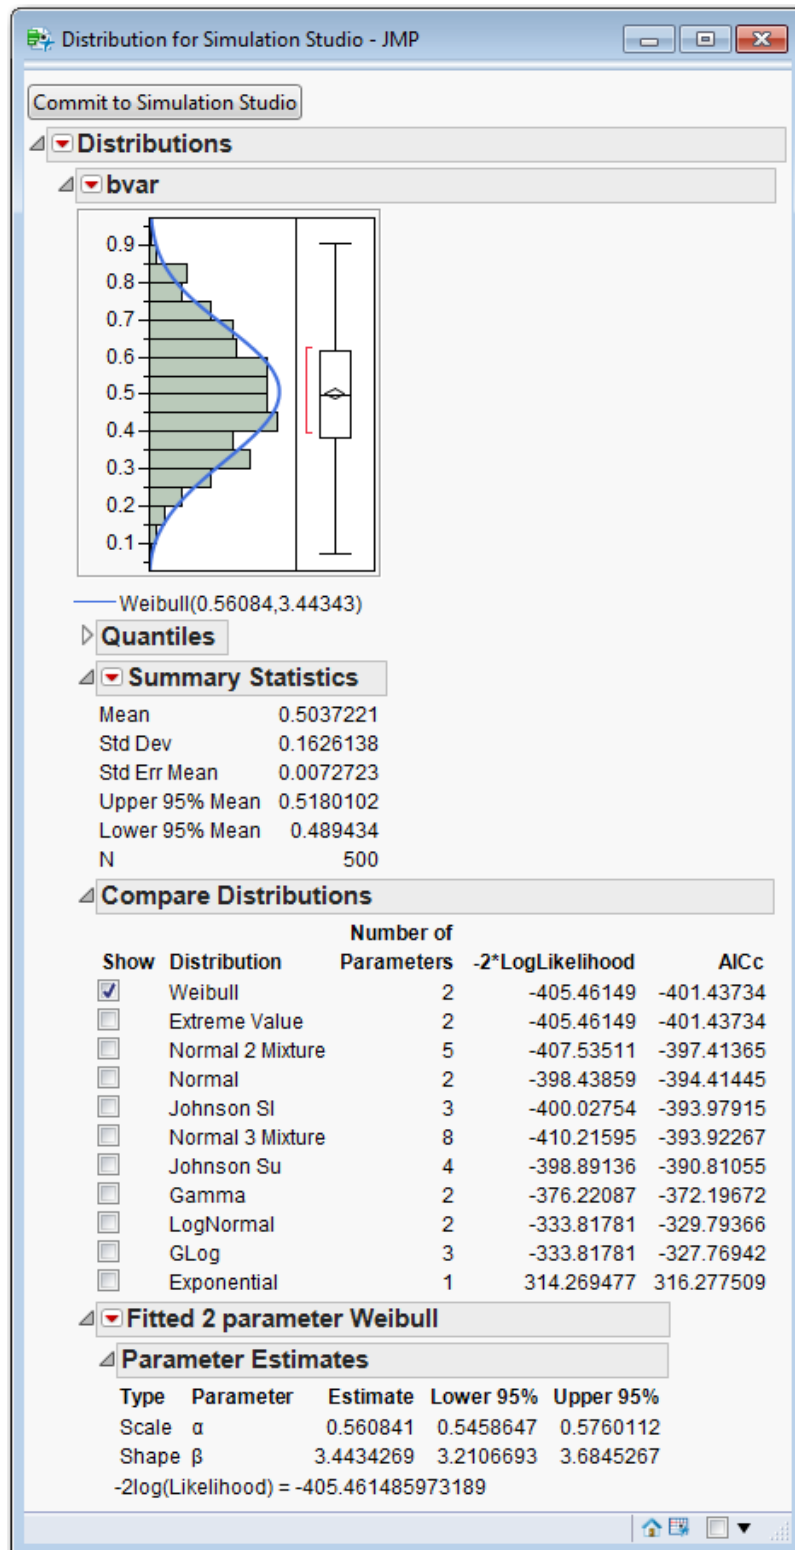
Distribution for Simulation Studio - JMP

Commit to Simulation Studio

Distributions

bvar

0.9
0.8
0.7
0.6
0.5
0.4
0.3
0.2
0.1

Weibull(0.56084,3.44343)

Quantiles

Summary Statistics

| | |
|---|---|
| Mean | 0.5037221 |
| Std Dev | 0.1626138 |
| Std Err Mean | 0.0072723 |
| Upper 95% Mean | 0.5180102 |
| Lower 95% Mean | 0.489434 |
| N | 500 |

Compare Distributions

| Show | Distribution | Number of Parameters | -2*LogLikelihood | AICc |
|---|---|---|---|---|
| ☑ | Weibull | 2 | -405.46149 | -401.43734 |
| ☐ | Extreme Value | 2 | -405.46149 | -401.43734 |
| ☐ | Normal 2 Mixture | 5 | -407.53511 | -397.41365 |
| ☐ | Normal | 2 | -398.43859 | -394.41445 |
| ☐ | Johnson Sl | 3 | -400.02754 | -393.97915 |
| ☐ | Normal 3 Mixture | 8 | -410.21595 | -393.92267 |
| ☐ | Johnson Su | 4 | -398.89136 | -390.81055 |
| ☐ | Gamma | 2 | -376.22087 | -372.19672 |
| ☐ | LogNormal | 2 | -333.81781 | -329.79366 |
| ☐ | GLog | 3 | -333.81781 | -327.76942 |
| ☐ | Exponential | 1 | 314.269477 | 316.277509 |

Fitted 2 parameter Weibull

Parameter Estimates

| Type | Parameter | Estimate | Lower 95% | Upper 95% |
|---|---|---|---|---|
| Scale | α | 0.560841 | 0.5458647 | 0.5760112 |
| Shape | β | 3.4434269 | 3.2106693 | 3.6845267 |

-2log(Likelihood) = -405.461485973189